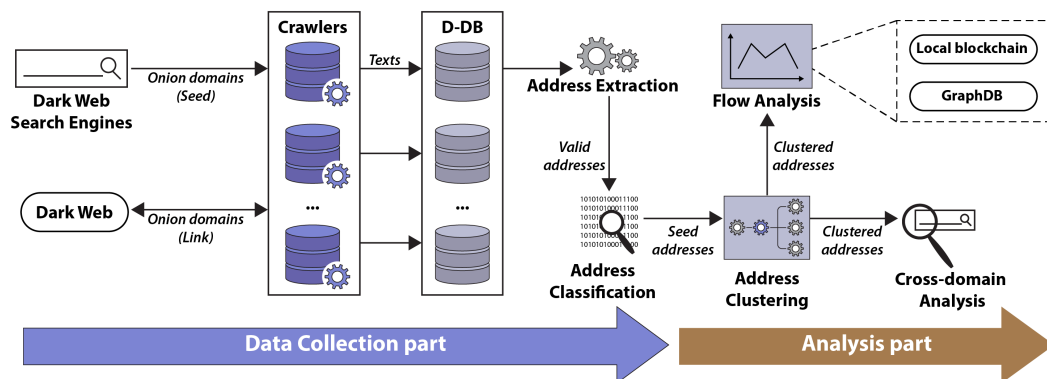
Crawlers

D-DB

Texts

Onion domains (Seed)

Dark Web Search Engines

Dark Web

Onion domains (Link)

...

...

Address Extraction

Valid addresses

1010101000111100
1010101000111100
1010101000111100
1010101000111100
1010101000111100
1010101000111100

Address Classification

Seed addresses

Address Clustering

Clustered addresses

Flow Analysis

Clustered addresses

Cross-domain Analysis

Local blockchain

GraphDB

Data Collection part

Analysis part